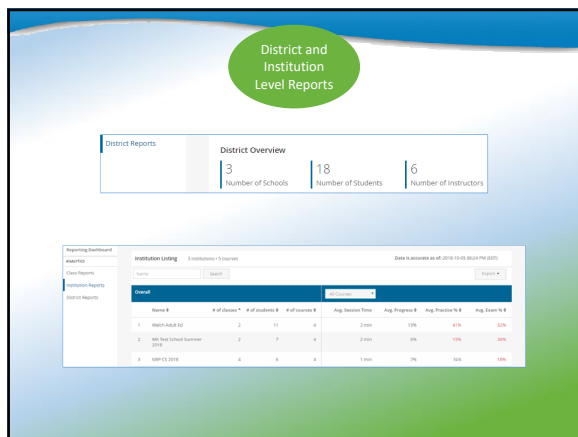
District and Institution Level Reports

District Reports

District Overview

3
Number of Schools

18
Number of Students

6
Number of Instructors

Reporting Dashboard
ANALYTICS
Class Reports
Institution Reports
District Reports

Institution Listing 3 institutions • 5 courses

Data is accurate as of: 2018-10-05 08:24 PM (EDT)

Name

Search

Export ▾

Overall

All Courses

| | Name ⇕ | # of classes ⇕ | # of students ⇕ | # of courses ⇕ | Avg. Session Time | Avg. Progress ⇕ | Avg. Practice % ⇕ | Avg. Exam % ⇕ |
|---|---|---|---|---|---|---|---|---|
| 1 | Welch Adult Ed | 2 | 11 | 4 | 2 min | 13% | 41% | 32% |
| 2 | WK Test School Summer 2018 | 2 | 7 | 4 | 2 min | 9% | 15% | 30% |
| 3 | MRP CS 2018 | 4 | 6 | 4 | 1 min | 7% | 56% | 18% |